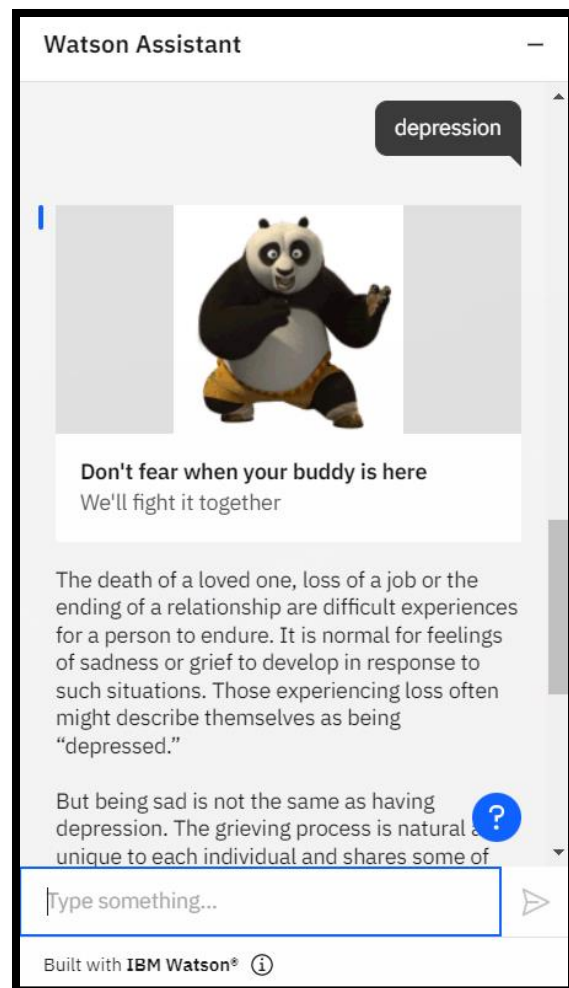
Watson Assistant

depression

**Don't fear when your buddy is here**
We'll fight it together

The death of a loved one, loss of a job or the ending of a relationship are difficult experiences for a person to endure. It is normal for feelings of sadness or grief to develop in response to such situations. Those experiencing loss often might describe themselves as being "depressed."

But being sad is not the same as having depression. The grieving process is natural a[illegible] unique to each individual and shares some of

?

Type something...

Built with IBM Watson®